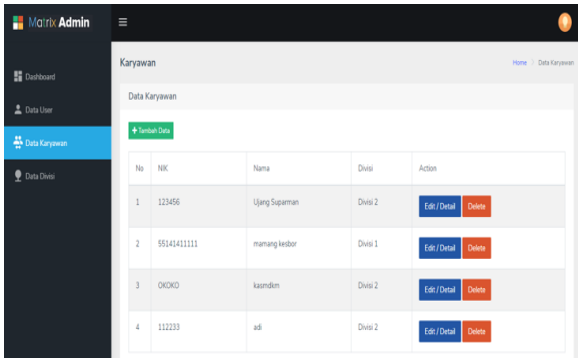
Matrix Admin

≡

Dashboard

Data User

Data Karyawan

Data Divisi

Karyawan

Home / Data Karyawan

Data Karyawan

+ Tambah Data

| No | NIK | Nama | Divisi | Action |
|---|---|---|---|---|
| 1 | 123456 | Ujang Suparman | Divisi 2 | Edit / Detail Delete |
| 2 | 55141411111 | mamang kesbor | Divisi 1 | Edit / Detail Delete |
| 3 | OKOKO | kasmdkm | Divisi 2 | Edit / Detail Delete |
| 4 | 112233 | adi | Divisi 2 | Edit / Detail Delete |